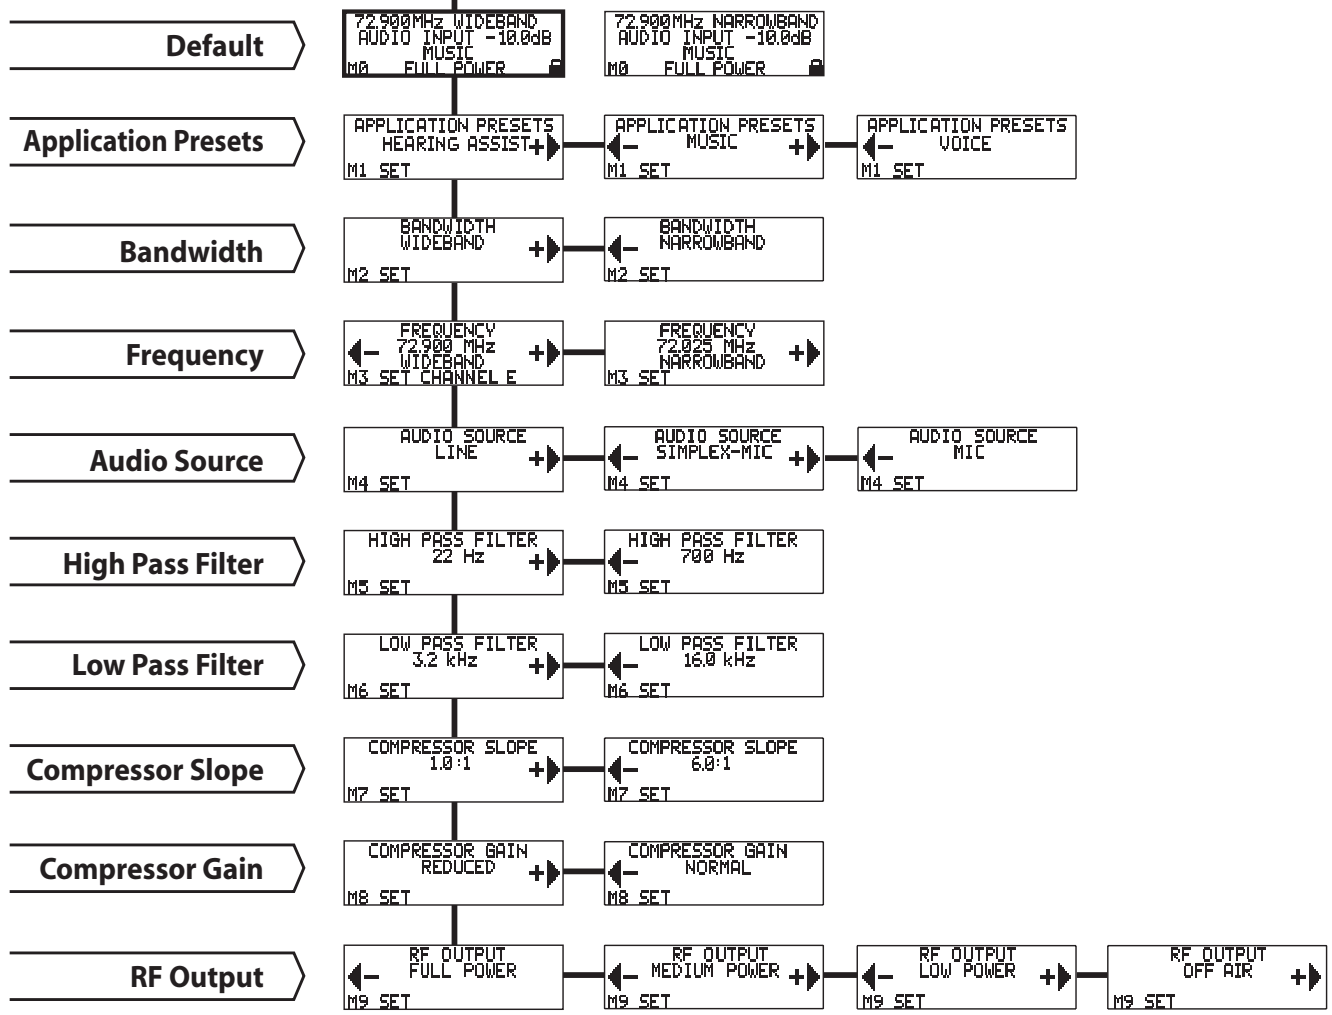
Default

72.900MHz WIDEBAND
AUDIO INPUT -10.0dB
MUSIC
M0 FULL POWER

72.900MHz NARROWBAND
AUDIO INPUT -10.0dB
MUSIC
M0 FULL POWER

Application Presets

APPLICATION PRESETS
HEARING ASSIST +
M1 SET

APPLICATION PRESETS
– MUSIC +
M1 SET

APPLICATION PRESETS
– VOICE
M1 SET

Bandwidth

BANDWIDTH
WIDEBAND +
M2 SET

BANDWIDTH
– NARROWBAND
M2 SET

Frequency

FREQUENCY
– 72.900 MHz +
WIDEBAND
M3 SET CHANNEL E

FREQUENCY
72.025 MHz +
NARROWBAND
M3 SET

Audio Source

AUDIO SOURCE
LINE +
M4 SET

AUDIO SOURCE
– SIMPLEX-MIC +
M4 SET

AUDIO SOURCE
– MIC
M4 SET

High Pass Filter

HIGH PASS FILTER
22 Hz +
M5 SET

HIGH PASS FILTER
– 700 Hz
M5 SET

Low Pass Filter

LOW PASS FILTER
3.2 kHz +
M6 SET

LOW PASS FILTER
– 16.0 kHz
M6 SET

Compressor Slope

COMPRESSOR SLOPE
1.0:1 +
M7 SET

COMPRESSOR SLOPE
– 6.0:1
M7 SET

Compressor Gain

COMPRESSOR GAIN
REDUCED +
M8 SET

COMPRESSOR GAIN
– NORMAL
M8 SET

RF Output

RF OUTPUT
– FULL POWER
M9 SET

RF OUTPUT
– MEDIUM POWER +
M9 SET

RF OUTPUT
– LOW POWER +
M9 SET

RF OUTPUT
OFF AIR +
M9 SET